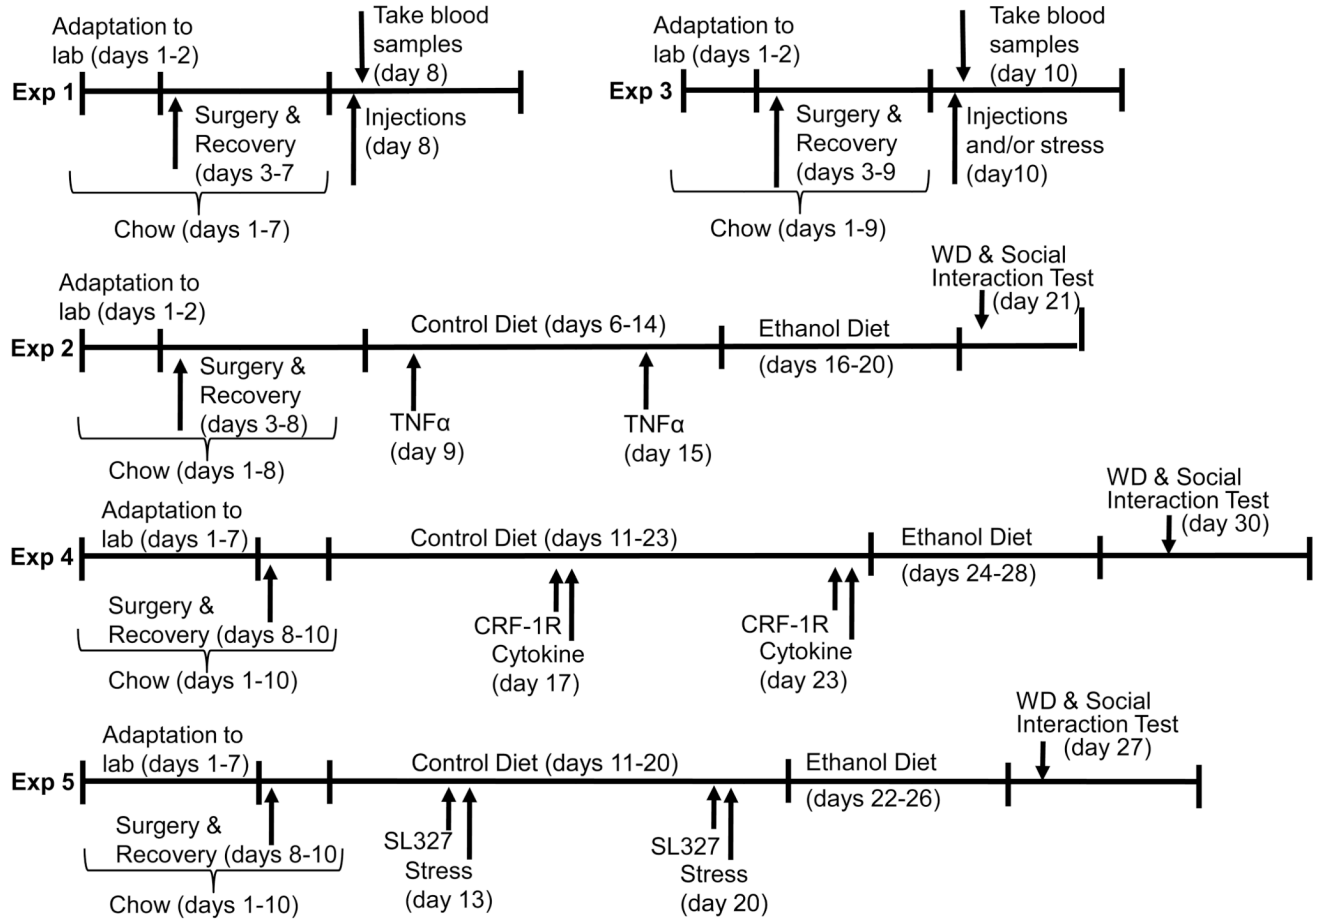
Exp 1
Adaptation to lab (days 1-2)
Take blood samples (day 8)
Surgery & Recovery (days 3-7)
Injections (day 8)
Chow (days 1-7)

Exp 3
Adaptation to lab (days 1-2)
Take blood samples (day 10)
Surgery & Recovery (days 3-9)
Injections and/or stress (day10)
Chow (days 1-9)

Exp 2
Adaptation to lab (days 1-2)
Control Diet (days 6-14)
Ethanol Diet (days 16-20)
WD & Social Interaction Test (day 21)
Surgery & Recovery (days 3-8)
TNFα (day 9)
TNFα (day 15)
Chow (days 1-8)

Exp 4
Adaptation to lab (days 1-7)
Control Diet (days 11-23)
Ethanol Diet (days 24-28)
WD & Social Interaction Test (day 30)
Surgery & Recovery (days 8-10)
Chow (days 1-10)
CRF-1R Cytokine (day 17)
CRF-1R Cytokine (day 23)

Exp 5
Adaptation to lab (days 1-7)
Control Diet (days 11-20)
Ethanol Diet (days 22-26)
WD & Social Interaction Test (day 27)
Surgery & Recovery (days 8-10)
Chow (days 1-10)
SL327 Stress (day 13)
SL327 Stress (day 20)